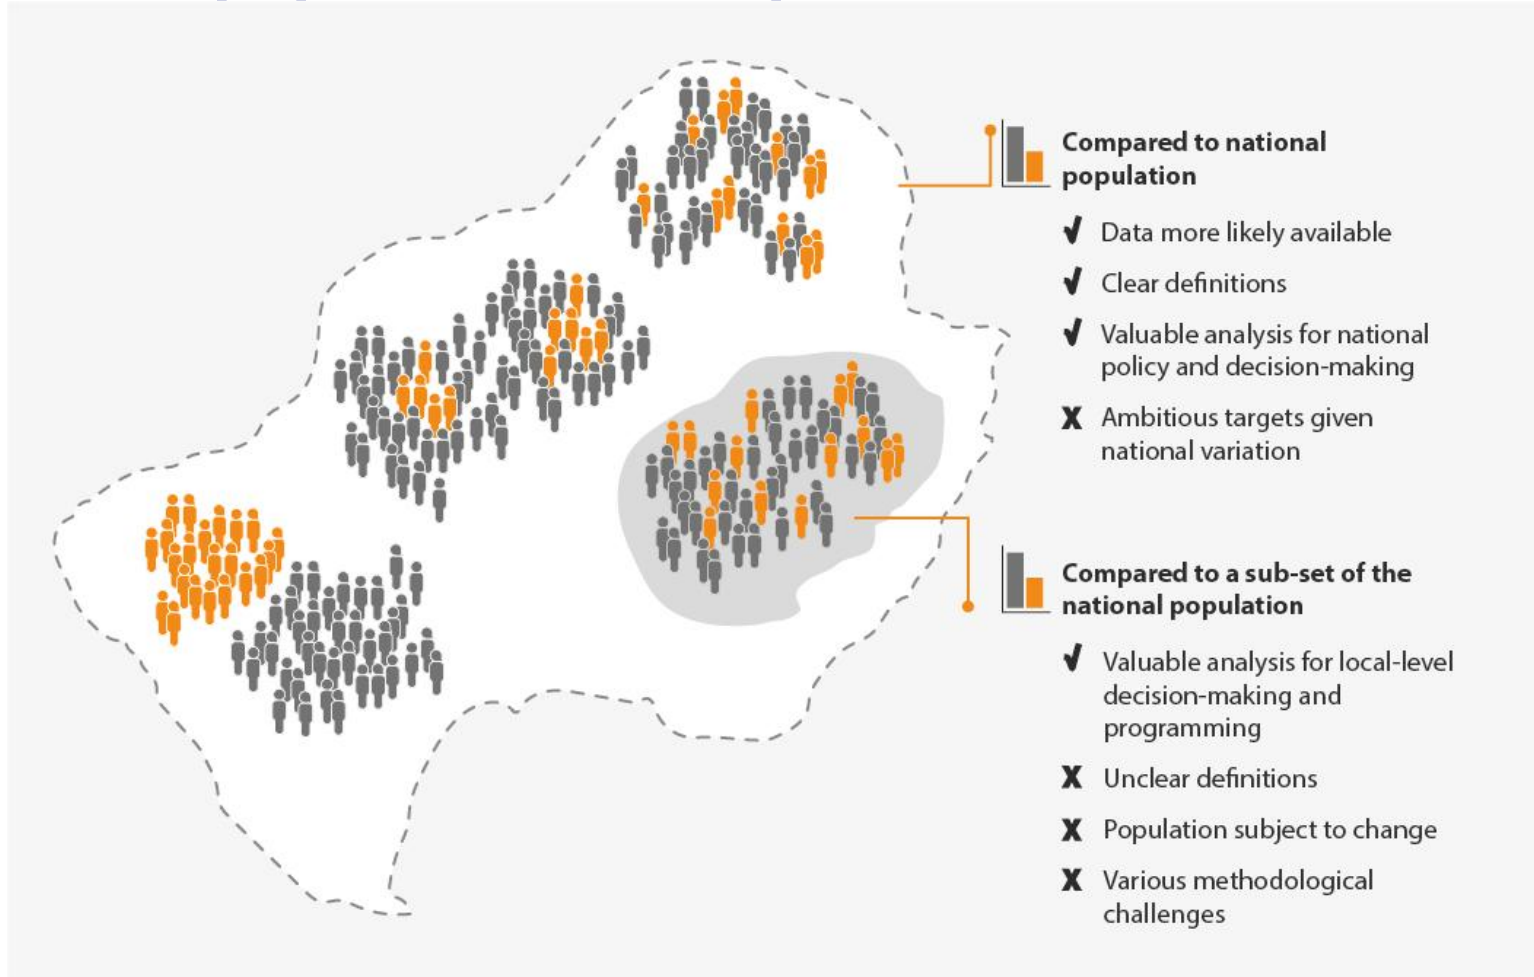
Compared to national population

✓ Data more likely available

✓ Clear definitions

✓ Valuable analysis for national policy and decision-making

X Ambitious targets given national variation

Compared to a sub-set of the national population

✓ Valuable analysis for local-level decision-making and programming

X Unclear definitions

X Population subject to change

X Various methodological challenges